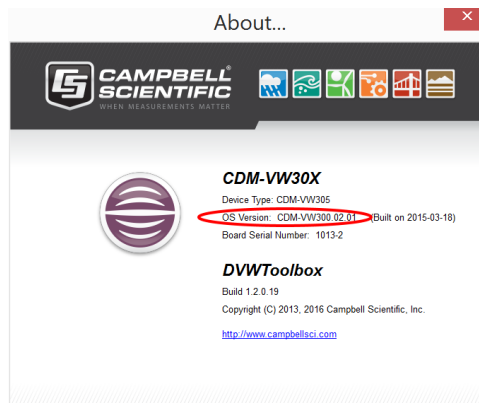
About...

CAMPBELL® SCIENTIFIC
WHEN MEASUREMENTS MATTER

CDM-VW30X
Device Type: CDM-VW305
OS Version: CDM-VW300.02.01 (Built on 2015-03-18)
Board Serial Number: 1013-2

DVWToolbox
Build 1.2.0.19
Copyright (C) 2013, 2016 Campbell Scientific, Inc.

http://www.campbellsci.com